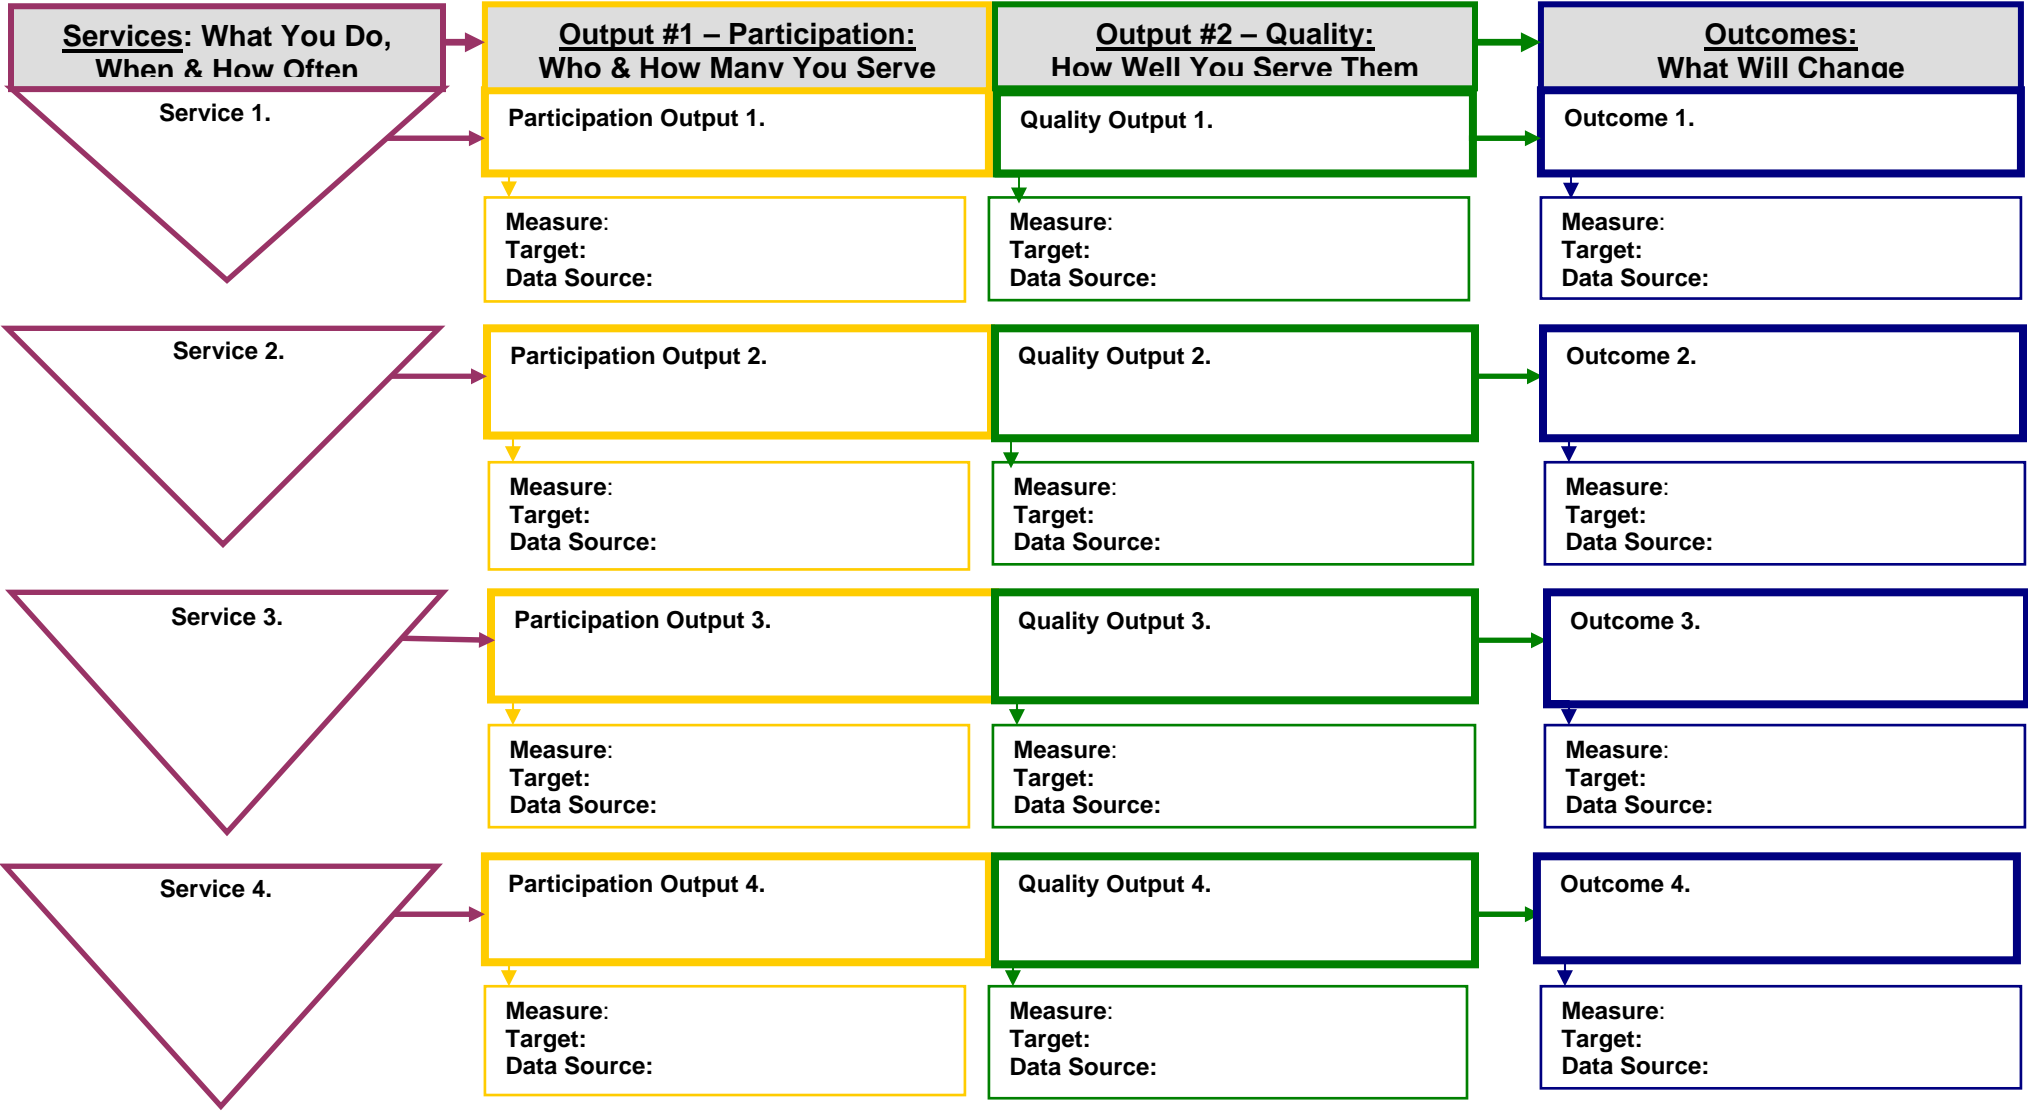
Services: What You Do, When & How Often

Output #1 – Participation: Who & How Many You Serve

Output #2 – Quality: How Well You Serve Them

Outcomes: What Will Change

Service 1.

Participation Output 1.

Measure:
Target:
Data Source:

Quality Output 1.

Measure:
Target:
Data Source:

Outcome 1.

Measure:
Target:
Data Source:

Service 2.

Participation Output 2.

Measure:
Target:
Data Source:

Quality Output 2.

Measure:
Target:
Data Source:

Outcome 2.

Measure:
Target:
Data Source:

Service 3.

Participation Output 3.

Measure:
Target:
Data Source:

Quality Output 3.

Measure:
Target:
Data Source:

Outcome 3.

Measure:
Target:
Data Source:

Service 4.

Participation Output 4.

Measure:
Target:
Data Source:

Quality Output 4.

Measure:
Target:
Data Source:

Outcome 4.

Measure:
Target:
Data Source: